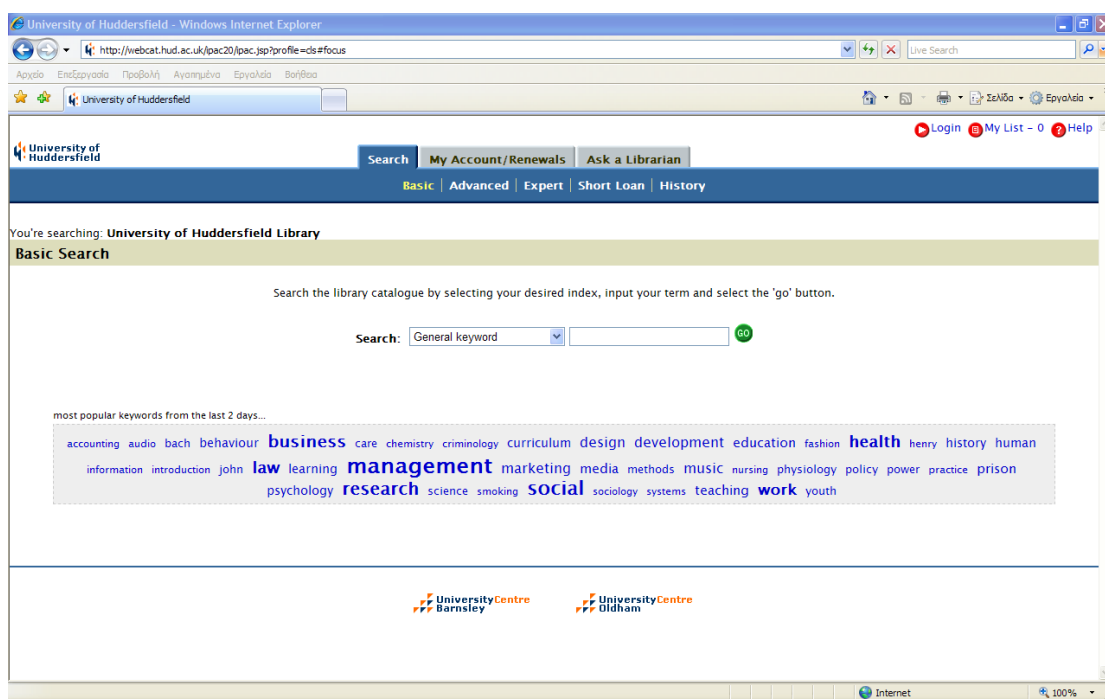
University of Huddersfield - Windows Internet Explorer

http://webcat.hud.ac.uk/ipac20/ipac.jsp?profile=cls#focus

Live Search

Αρχείο Επεξεργασία Προβολή Αγαπημένα Εργαλεία Βοήθεια

University of Huddersfield

Σελίδα Εργαλεία

Login My List - 0 Help

University of Huddersfield

Search | My Account/Renewals | Ask a Librarian

Basic | Advanced | Expert | Short Loan | History

You're searching: University of Huddersfield Library

Basic Search

Search the library catalogue by selecting your desired index, input your term and select the 'go' button.

Search: General keyword GO

most popular keywords from the last 2 days...

accounting audio bach behaviour business care chemistry criminology curriculum design development education fashion health henry history human information introduction john law learning management marketing media methods music nursing physiology policy power practice prison psychology research science smoking social sociology systems teaching work youth

University Centre Barnsley

University Centre Oldham

Internet

100%